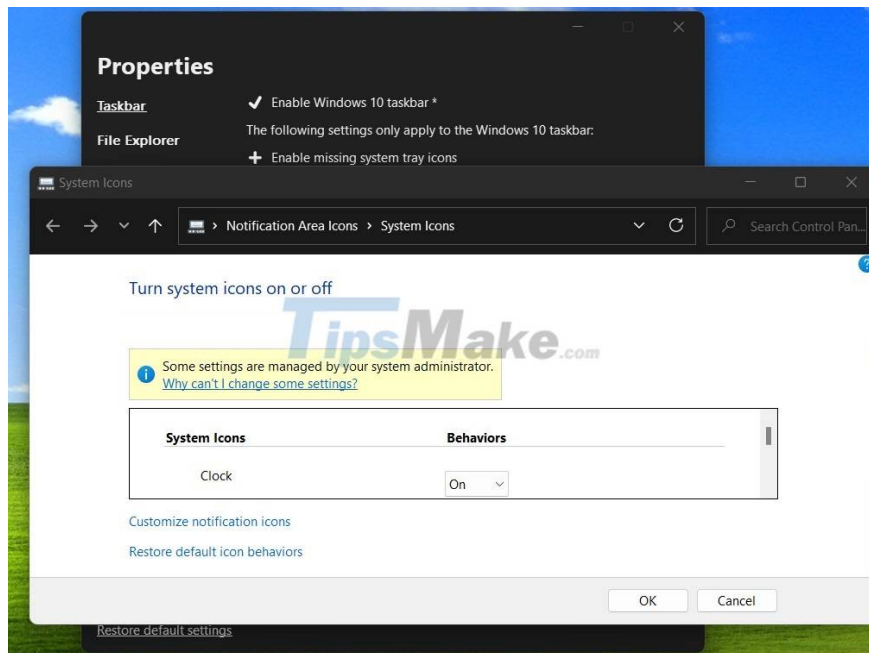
Properties

Taskbar

File Explorer

✓ Enable Windows 10 taskbar *

The following settings only apply to the Windows 10 taskbar:

+ Enable missing system tray icons

System Icons

› Notification Area Icons › System Icons

Search Control Pan...

Turn system icons on or off

TipsMake.com

Some settings are managed by your system administrator.
Why can't I change some settings?

| System Icons | Behaviors |
|---|---|
| Clock | On |

Customize notification icons

Restore default icon behaviors

OK

Cancel

Restore default settings